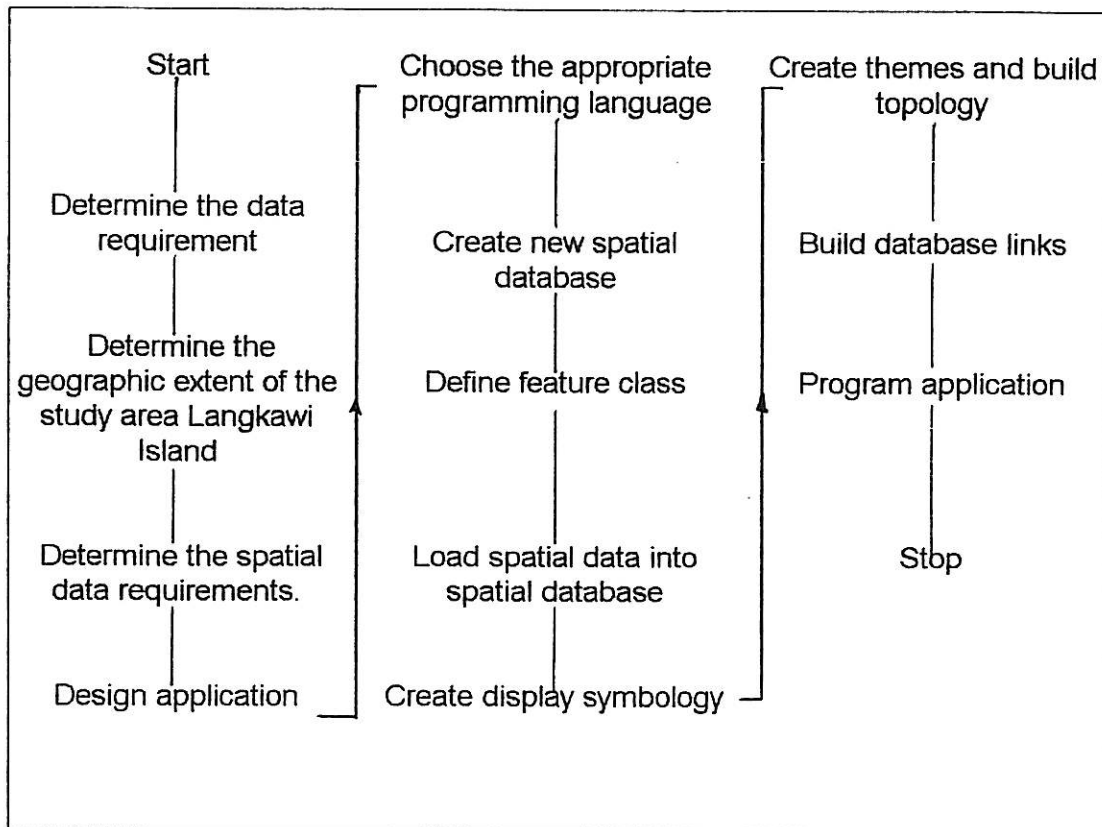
Start

Determine the data requirement

Determine the geographic extent of the study area Langkawi Island

Determine the spatial data requirements.

Design application

Choose the appropriate programming language

Create new spatial database

Define feature class

Load spatial data into spatial database

Create display symbology

Create themes and build topology

Build database links

Program application

Stop